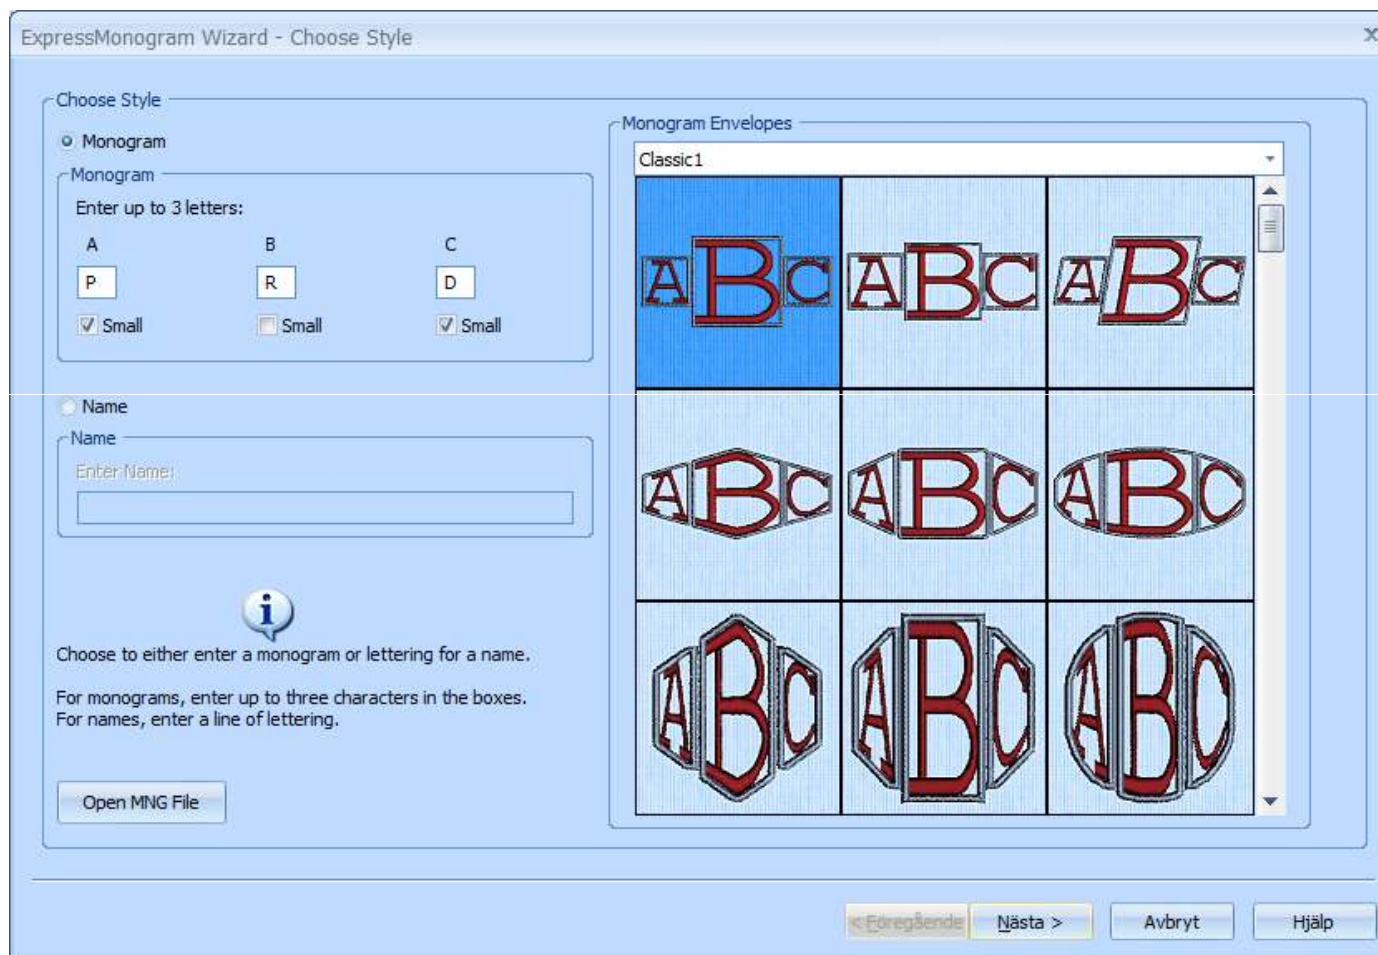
ExpressMonogram Wizard - Choose Style

Choose Style

Monogram

Monogram

Enter up to 3 letters:

A

B

C

P

R

D

Small

Small

Small

Name

Name

Enter Name:

Choose to either enter a monogram or lettering for a name.

For monograms, enter up to three characters in the boxes.
For names, enter a line of lettering.

Open MNG File

Monogram Envelopes

Classic1

ABC

ABC

ABC

ABC

ABC

ABC

ABC

ABC

ABC

< Föregående

Nästa >

Avbryt

Hjälp